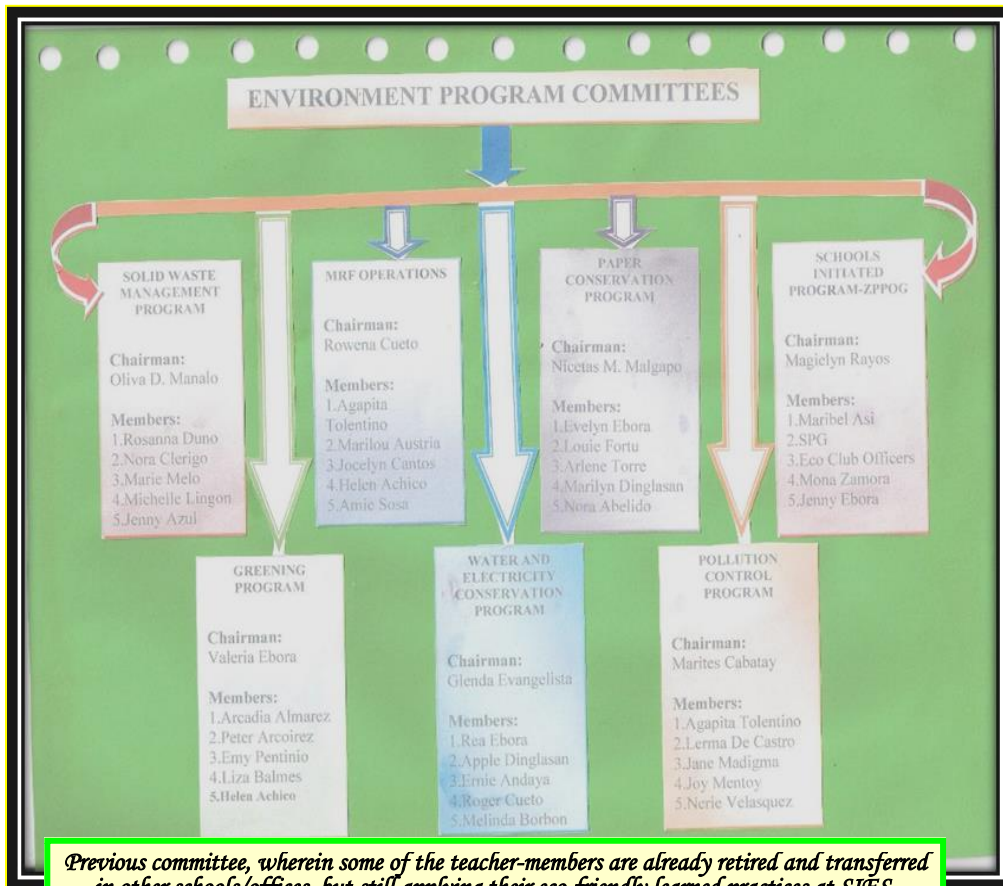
ENVIRONMENT PROGRAM COMMITTEES

SOLID WASTE MANAGEMENT PROGRAM

Chairman:
Oliva D. Manalo

Members:
1.Rosanna Duno
2.Nora Clerigo
3.Marie Melo
4.Michelle Lingon
5.Jenny Azul

MRF OPERATIONS

Chairman:
Rowena Cueto

Members:
1.Agapita Tolentino
2.Marilou Austria
3.Jocelyn Cantos
4.Helen Achico
5.Amie Sosa

PAPER CONSERVATION PROGRAM

Chairman:
Nicetas M. Malgapo

Members:
1.Evelyn Ebora
2.Louie Fortu
3.Arlene Torre
4.Marilyn Dinglasan
5.Nora Abelido

SCHOOLS INITIATED PROGRAM-ZPPOG

Chairman:
Magielyn Rayos

Members:
1.Maribel Asi
2.SPG
3.Eco Club Officers
4.Mona Zamora
5.Jenny Ebora

GREENING PROGRAM

Chairman:
Valeria Ebora

Members:
1.Arcadia Almarez
2.Peter Arcoirez
3.Emy Pentinio
4.Liza Balmes
5.Helen Achico

WATER AND ELECTRICITY CONSERVATION PROGRAM

Chairman:
Glenda Evangelista

Members:
1.Rea Ebora
2.Apple Dinglasan
3.Ernie Andaya
4.Roger Cueto
5.Melinda Borbon

POLLUTION CONTROL PROGRAM

Chairman:
Marites Cabatay

Members:
1.Agapita Tolentino
2.Lerma De Castro
3.Jane Madigma
4.Joy Mentoy
5.Nerie Velasquez

Previous committee, wherein some of the teacher-members are already retired and transferred in other schools/offices, but still applying their eco-friendly learned practices at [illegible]